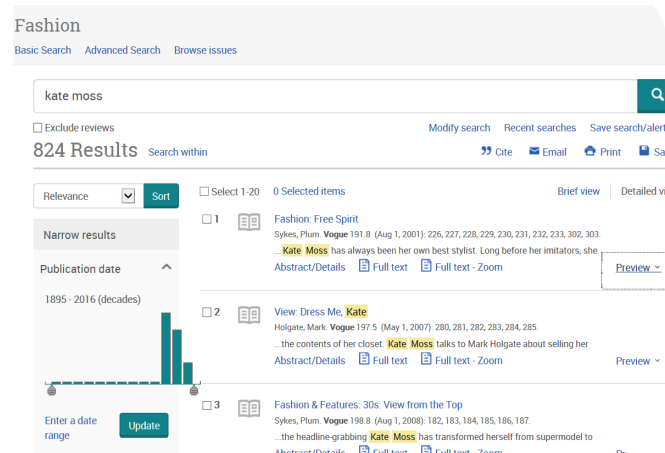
Fashion

Basic Search Advanced Search Browse issues

kate moss

Exclude reviews

Modify search Recent searches Save search/alert

824 Results Search within

Cite Email Print Sa

Relevance Sort

Select 1-20 0 Selected items

Brief view Detailed vi

Narrow results

Publication date

1895 - 2016 (decades)

Enter a date range

Update

1 Fashion: Free Spirit

Sykes, Plum. **Vogue** 191.8 (Aug 1, 2001): 226, 227, 228, 229, 230, 231, 232, 233, 302, 303.

...Kate Moss has always been her own best stylist. Long before her imitators, she

Abstract/Details Full text Full text - Zoom

Preview

2 View: Dress Me, Kate

Holgate, Mark. **Vogue** 197.5 (May 1, 2007): 280, 281, 282, 283, 284, 285.

...the contents of her closet. Kate Moss talks to Mark Holgate about selling her

Abstract/Details Full text Full text - Zoom

Preview

3 Fashion & Features: 30s: View from the Top

Sykes, Plum. **Vogue** 198.8 (Aug 1, 2008): 182, 183, 184, 185, 186, 187.

...the headline-grabbing Kate Moss has transformed herself from supermodel to

Abstract/Details Full text Full text - Zoom